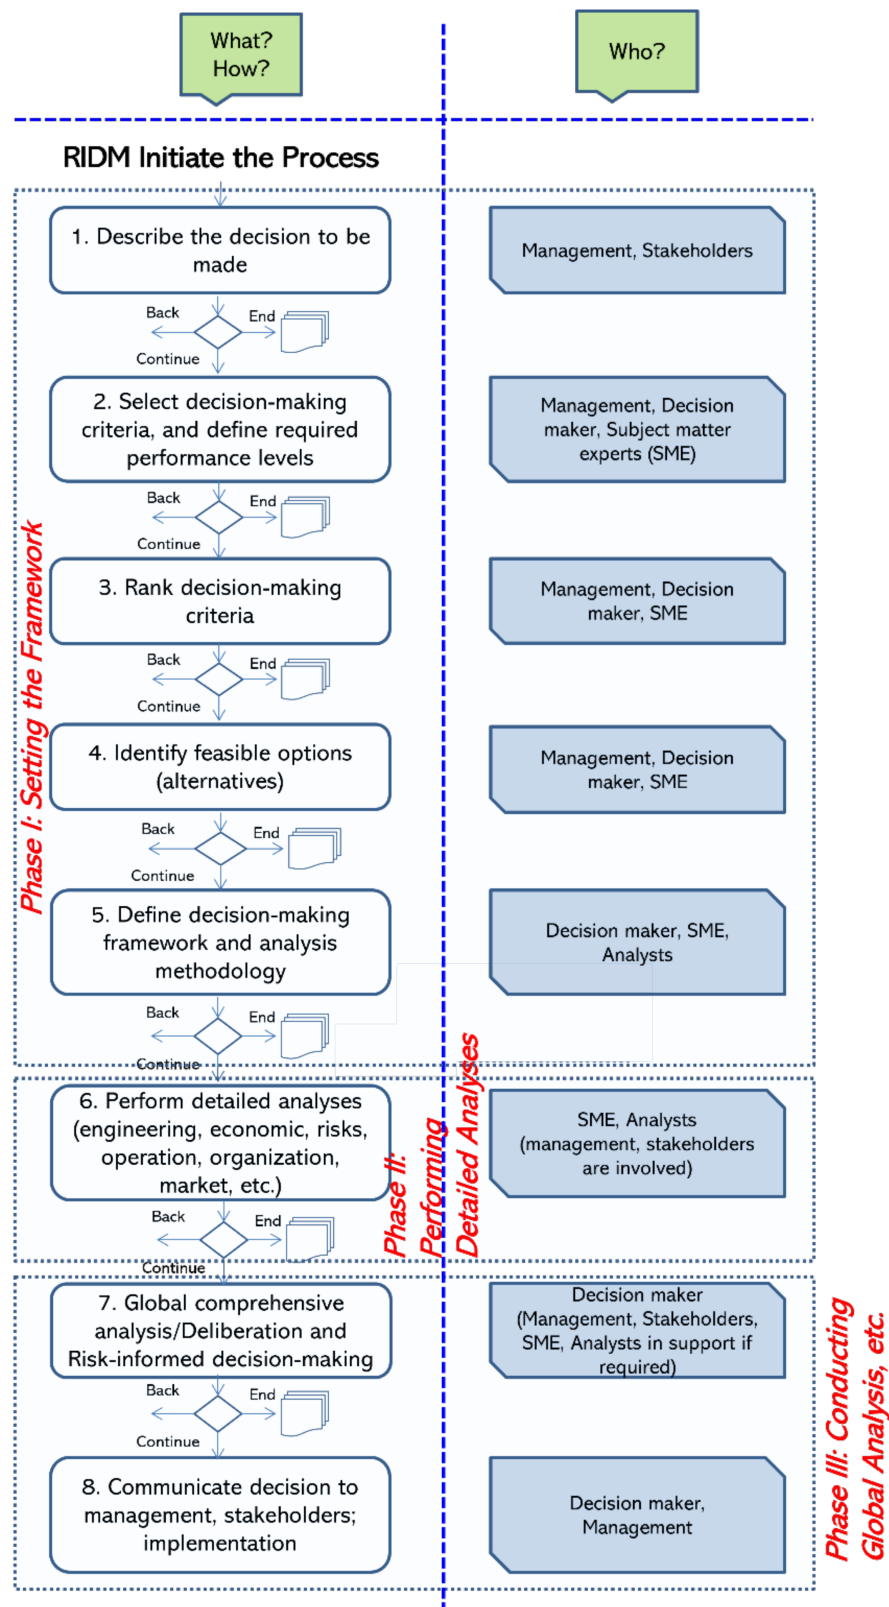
What? How?

Who?

RIDM Initiate the Process

1. Describe the decision to be made

Management, Stakeholders

Back
End
Continue

2. Select decision-making criteria, and define required performance levels

Management, Decision maker, Subject matter experts (SME)

Back
End
Continue

3. Rank decision-making criteria

Management, Decision maker, SME

Back
End
Continue

4. Identify feasible options (alternatives)

Management, Decision maker, SME

Back
End
Continue

5. Define decision-making framework and analysis methodology

Decision maker, SME, Analysts

Back
End
Continue

Phase I: Setting the Framework

6. Perform detailed analyses (engineering, economic, risks, operation, organization, market, etc.)

SME, Analysts (management, stakeholders are involved)

Back
End
Continue

Phase II: Performing Detailed Analyses

7. Global comprehensive analysis/Deliberation and Risk-informed decision-making

Decision maker (Management, Stakeholders, SME, Analysts in support if required)

Back
End
Continue

8. Communicate decision to management, stakeholders; implementation

Decision maker, Management

Phase III: Conducting Global Analysis, etc.